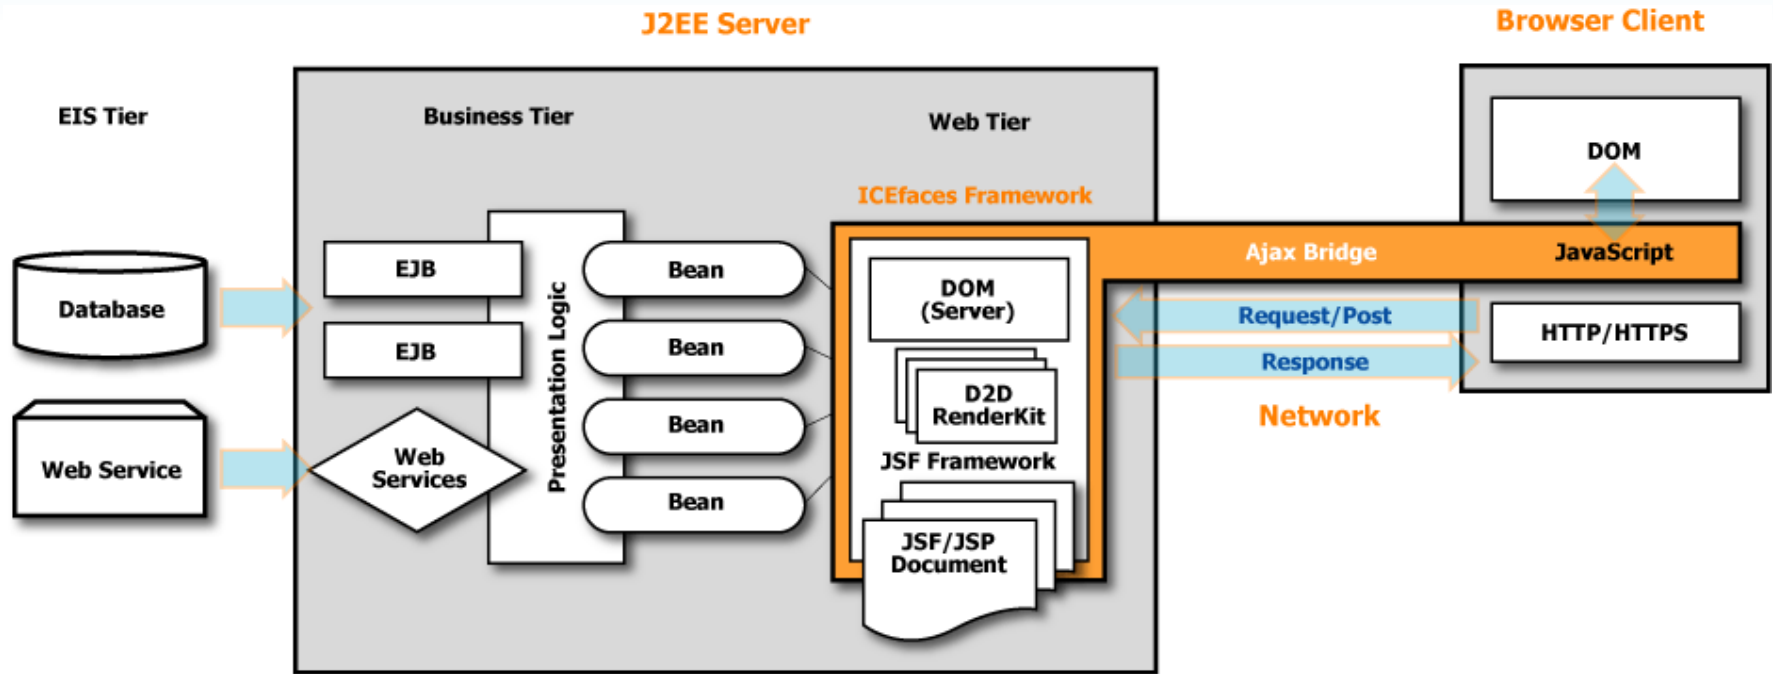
J2EE Server

Browser Client

EIS Tier

Business Tier

Web Tier

ICEfaces Framework

DOM

Ajax Bridge

JavaScript

Database

EJB

EJB

Presentation Logic

Bean

Bean

Bean

Bean

DOM (Server)

D2D RenderKit

JSF Framework

JSF/JSP Document

Request/Post

Response

HTTP/HTTPS

Network

Web Service

Web Services